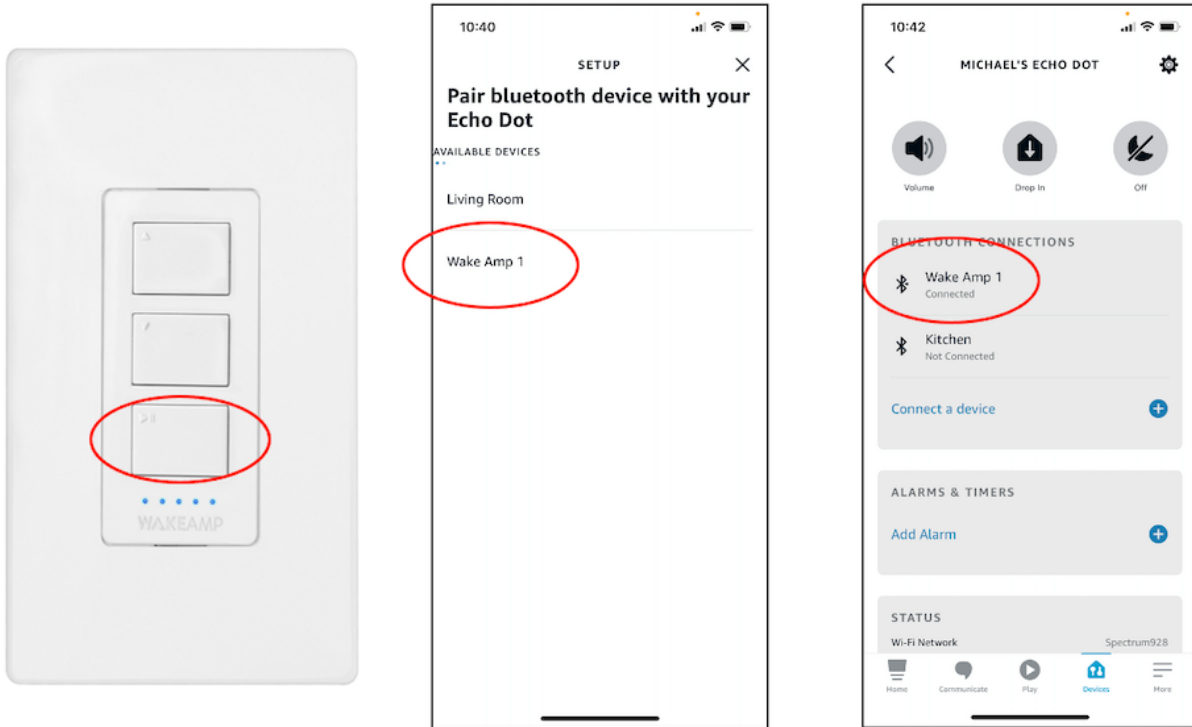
WAKEAMP

10:40

SETUP

Pair bluetooth device with your Echo Dot

AVAILABLE DEVICES

Living Room

Wake Amp 1

10:42

MICHAEL'S ECHO DOT

Volume

Drop In

Off

BLUETOOTH CONNECTIONS

Wake Amp 1
Connected

Kitchen
Not Connected

Connect a device

ALARMS & TIMERS

Add Alarm

STATUS

Wi-Fi Network

Spectrum928

Home

Communicate

Play

Devices

More